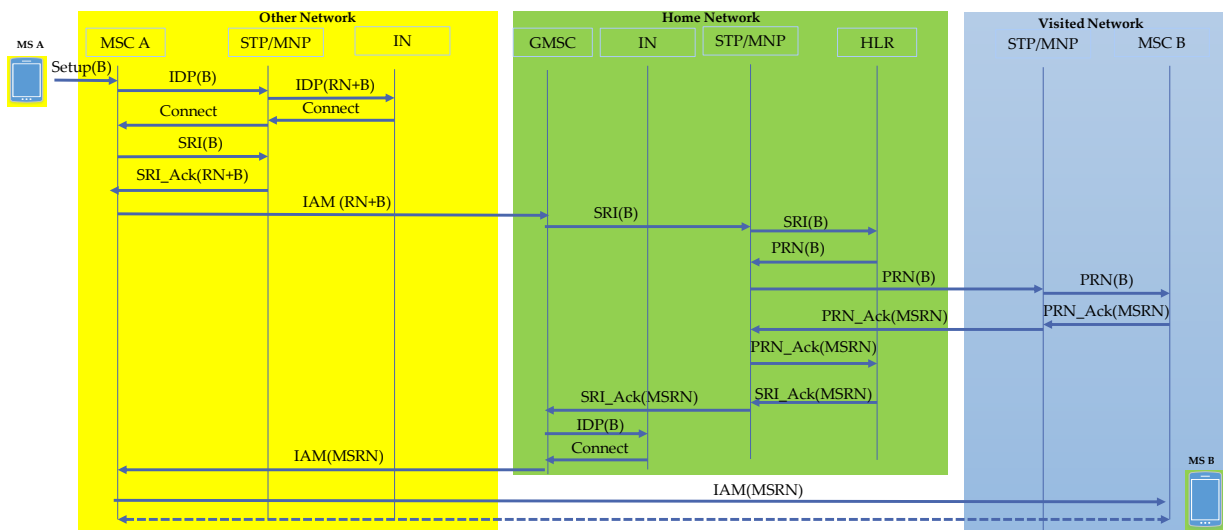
Other Network
Home Network
Visited Network

MS A
MSC A
STP/MNP
IN
GMSC
IN
STP/MNP
HLR
STP/MNP
MSC B

Setup(B)
IDP(B)
IDP(RN+B)
Connect
Connect
SRI(B)
SRI_Ack(RN+B)
IAM (RN+B)
SRI(B)
SRI(B)
PRN(B)
PRN(B)
PRN(B)
PRN_Ack(MSRN)
PRN_Ack(MSRN)
PRN_Ack(MSRN)
SRI_Ack(MSRN)
SRI_Ack(MSRN)
IDP(B)
Connect
IAM(MSRN)
MS B
IAM(MSRN)